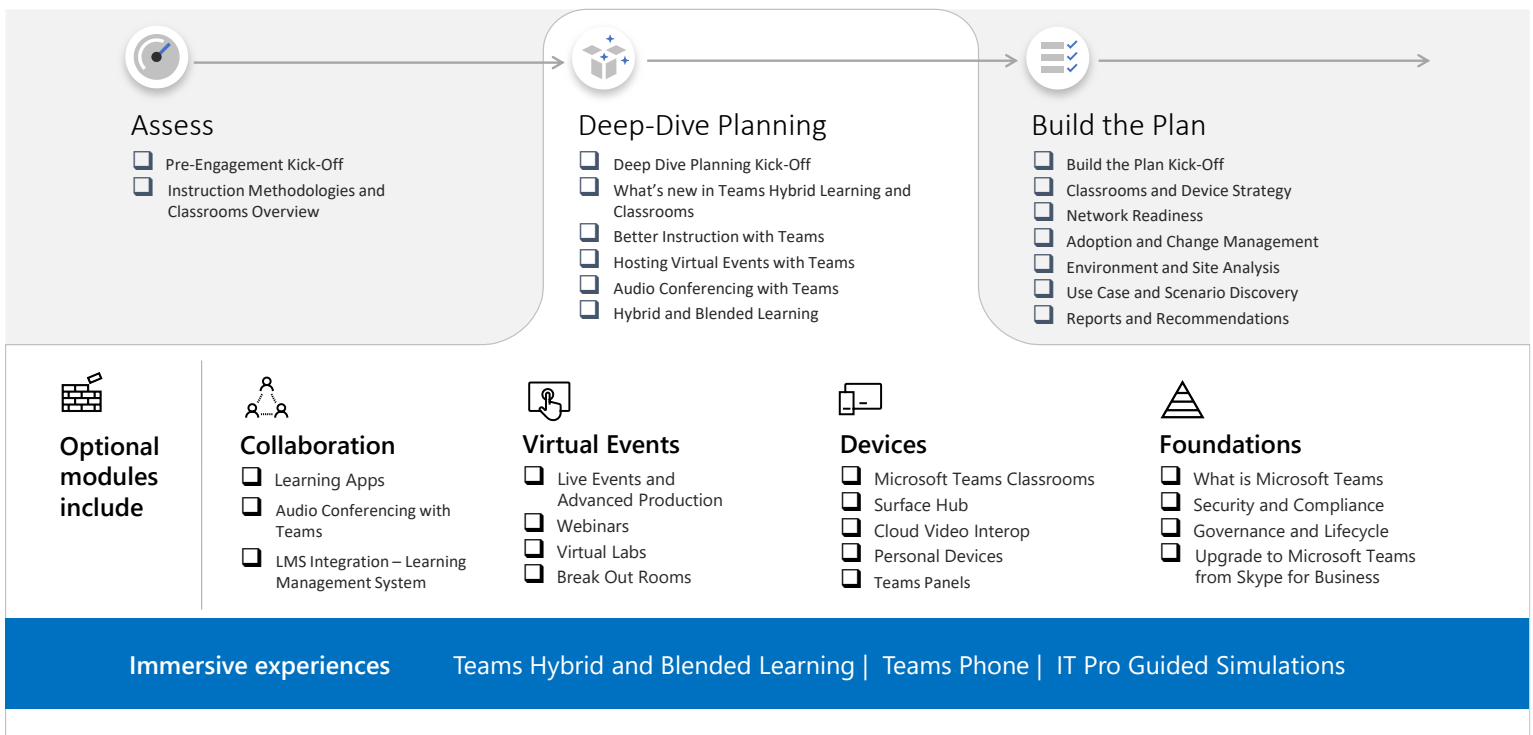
Assess

❑ Pre-Engagement Kick-Off
❑ Instruction Methodologies and Classrooms Overview

Deep-Dive Planning

❑ Deep Dive Planning Kick-Off
❑ What's new in Teams Hybrid Learning and Classrooms
❑ Better Instruction with Teams
❑ Hosting Virtual Events with Teams
❑ Audio Conferencing with Teams
❑ Hybrid and Blended Learning

Build the Plan

❑ Build the Plan Kick-Off
❑ Classrooms and Device Strategy
❑ Network Readiness
❑ Adoption and Change Management
❑ Environment and Site Analysis
❑ Use Case and Scenario Discovery
❑ Reports and Recommendations

Optional modules include

Collaboration

❑ Learning Apps
❑ Audio Conferencing with Teams
❑ LMS Integration – Learning Management System

Virtual Events

❑ Live Events and Advanced Production
❑ Webinars
❑ Virtual Labs
❑ Break Out Rooms

Devices

❑ Microsoft Teams Classrooms
❑ Surface Hub
❑ Cloud Video Interop
❑ Personal Devices
❑ Teams Panels

Foundations

❑ What is Microsoft Teams
❑ Security and Compliance
❑ Governance and Lifecycle
❑ Upgrade to Microsoft Teams from Skype for Business

Immersive experiences Teams Hybrid and Blended Learning | Teams Phone | IT Pro Guided Simulations